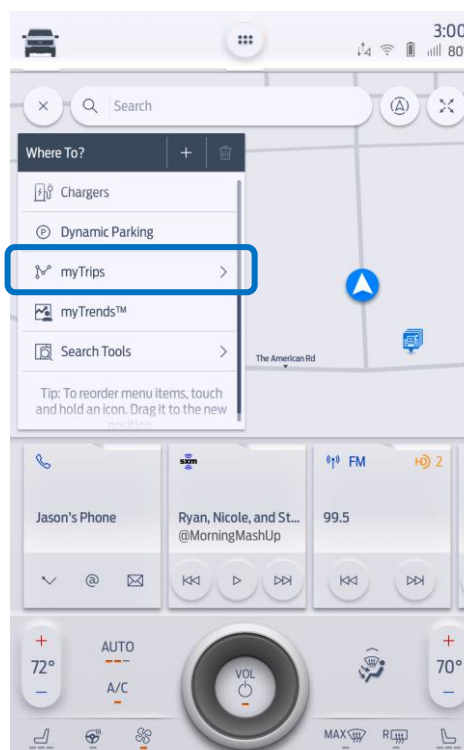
3:00
80

Search

Where To?
+

Chargers
Dynamic Parking
myTrips
myTrends™
Search Tools

Tip: To reorder menu items, touch and hold an icon. Drag it to the new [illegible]

The American Rd

sxm
FM
2

Jason's Phone
Ryan, Nicole, and St...
@MorningMashUp
99.5

+
72°
–
AUTO
A/C
VOL
+
70°
–
MAX
R